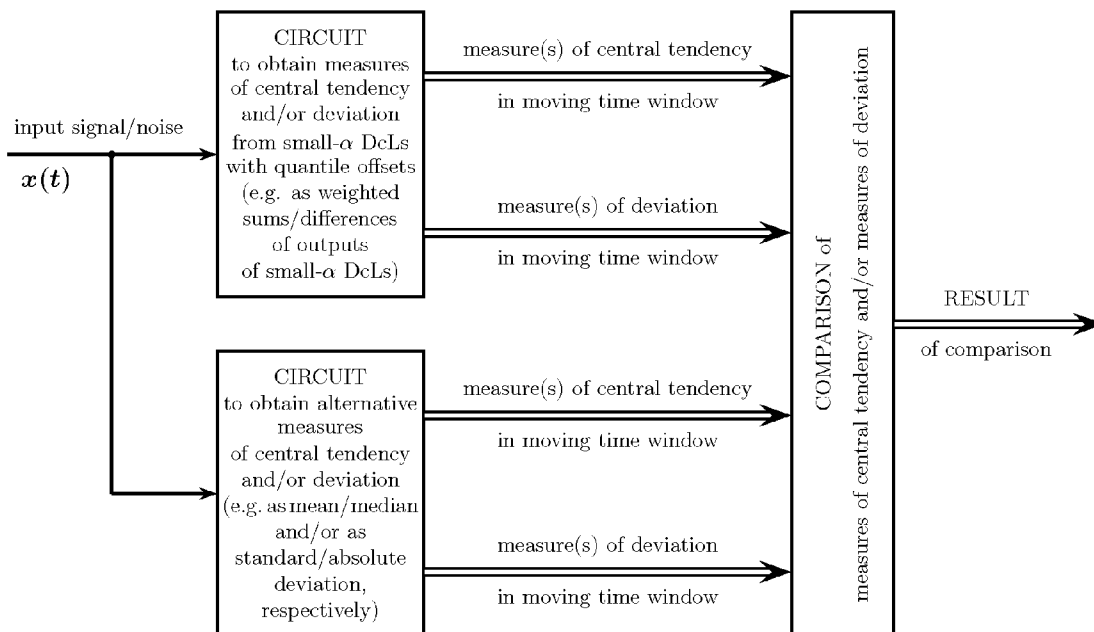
input signal/noise

$x(t)$

CIRCUIT to obtain measures of central tendency and/or deviation from small-$\alpha$ DcLs with quantile offsets (e.g. as weighted sums/differences of outputs of small-$\alpha$ DcLs)

measure(s) of central tendency

in moving time window

measure(s) of deviation

in moving time window

CIRCUIT to obtain alternative measures of central tendency and/or deviation (e.g. as mean/median and/or as standard/absolute deviation, respectively)

measure(s) of central tendency

in moving time window

measure(s) of deviation

in moving time window

COMPARISON of measures of central tendency and/or measures of deviation

RESULT

of comparison